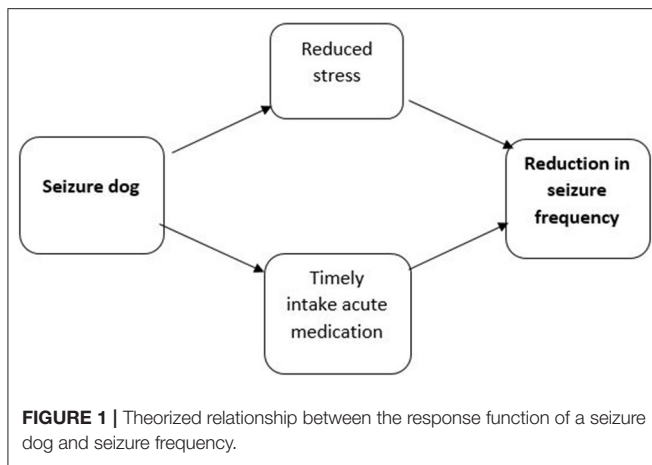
Reduced stress

Seizure dog

Reduction in seizure frequency

Timely intake acute medication

**FIGURE 1 |** Theorized relationship between the response function of a seizure dog and seizure frequency.